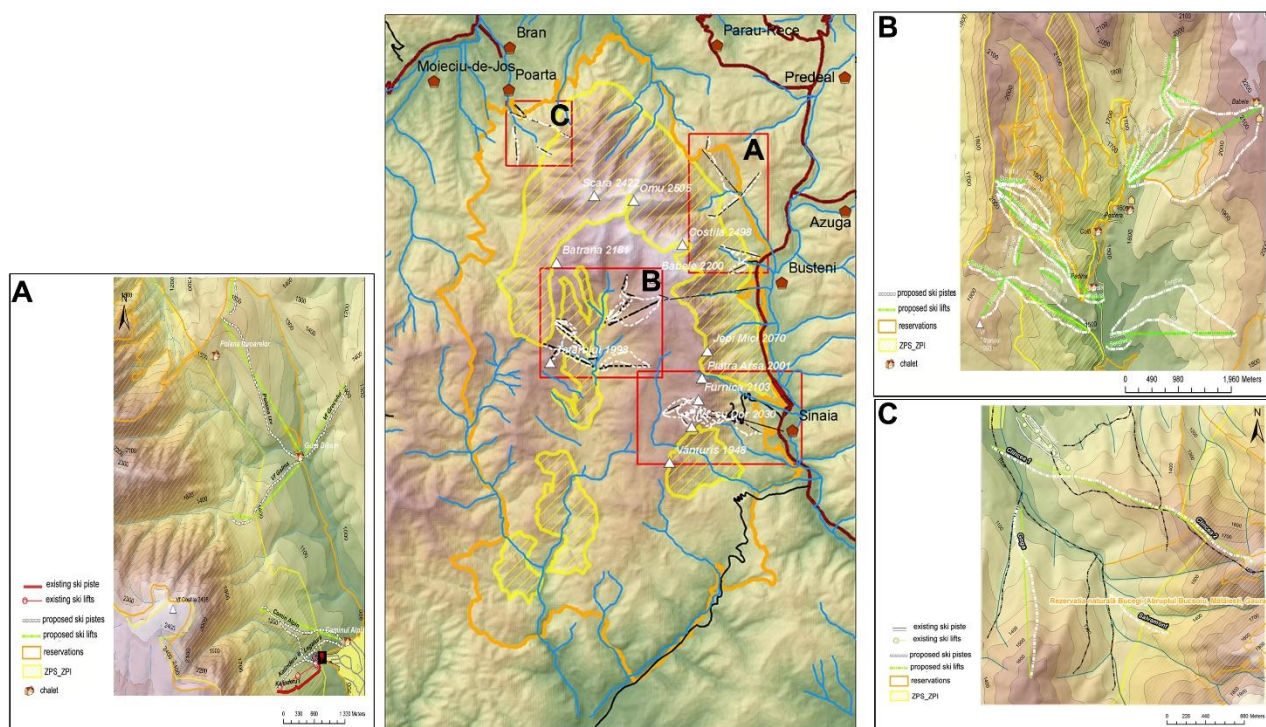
A

existing ski piste
existing ski lifts
proposed ski pistes
proposed ski lifts
reservations
ZPS_ZPI
chalet

0 330 660 1,320 Meters

Bran
Parau-Rece
Moieciu-de-Jos
Poarta
Predeal
C
A
Scara 2422
Omu 2505
Azuga
Costila 2498
Batrana 2181
Babele 2200
Busteni
B
Jepi Mici 2070
Piatra Arsa 2001
Furnica 2103
Sinaia
Vanturis 1948

B

proposed ski pistes
proposed ski lifts
reservations
ZPS_ZPI
chalet

0 490 980 1,960 Meters

C

N

existing ski piste
existing ski lifts
proposed ski pistes
proposed ski lifts
reservations
ZPS_ZPI

Rezervatia naturală Bucegi - Abruptul Bucsoiu, Mălăiesti, Gaura

0 220 440 880 Meters